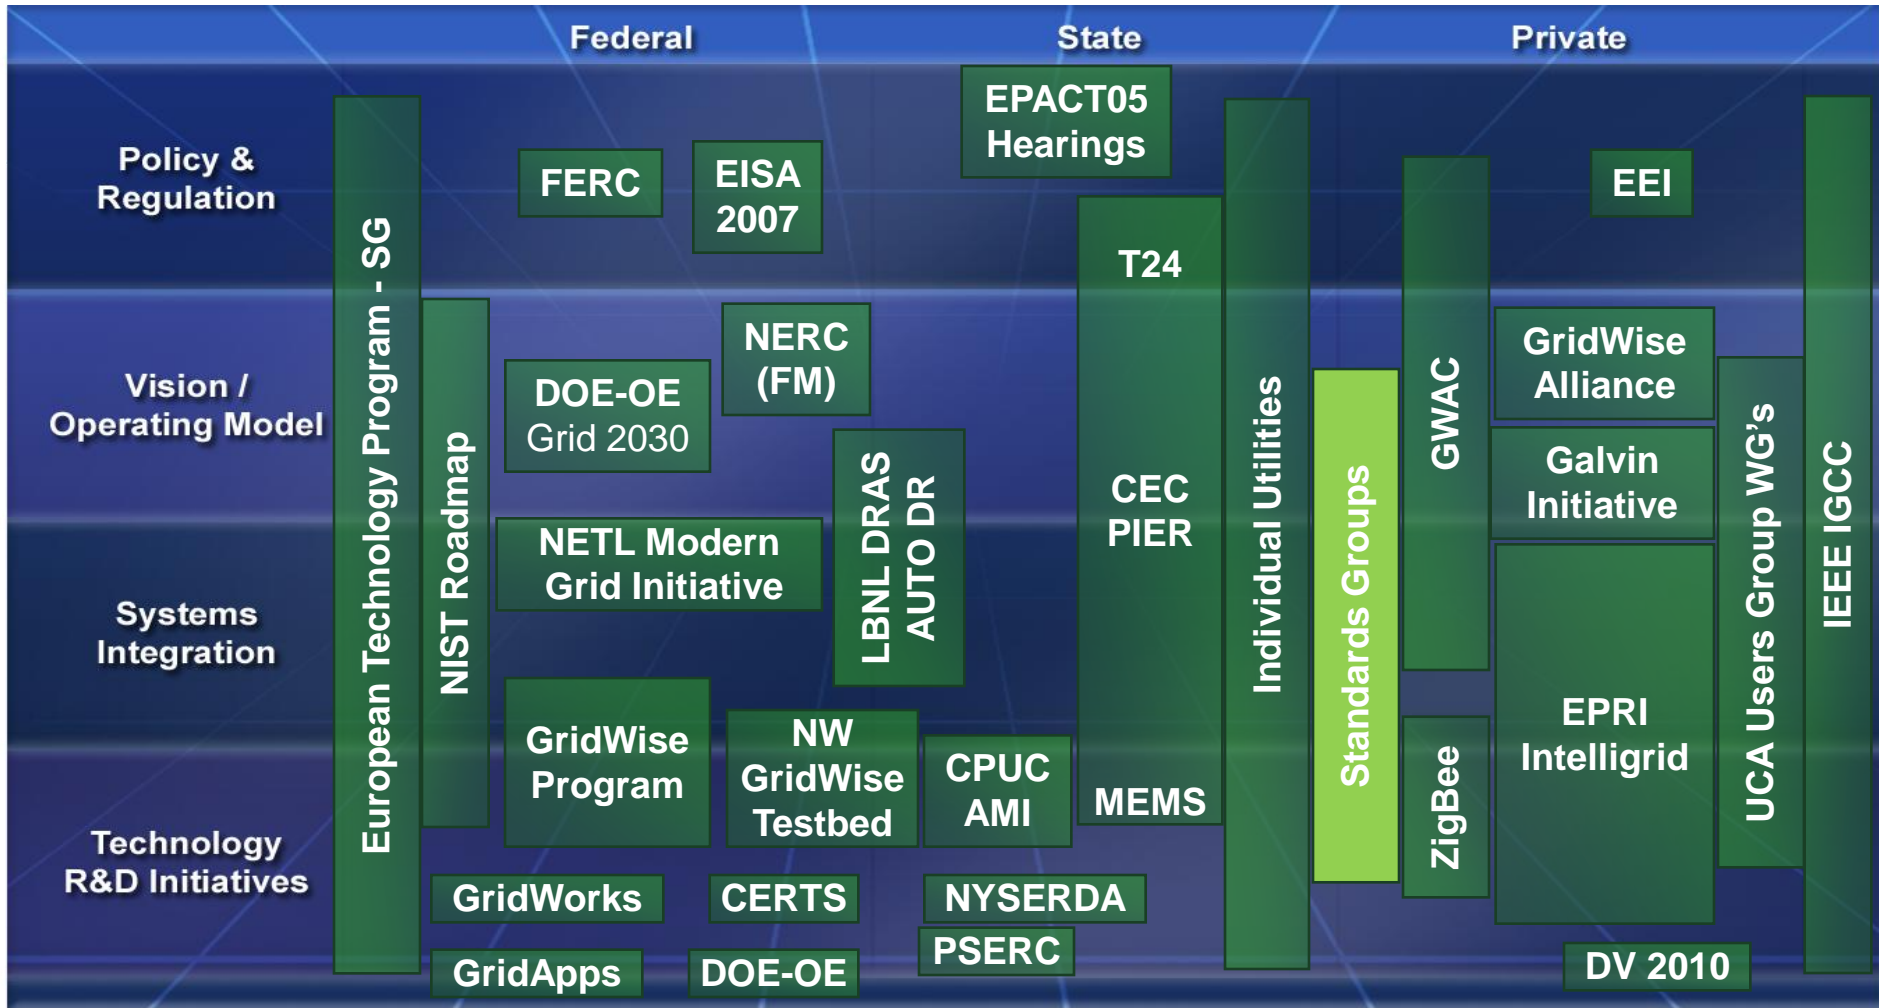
Federal

State

Private

Policy & Regulation

Vision / Operating Model

Systems Integration

Technology R&D Initiatives

European Technology Program - SG

NIST Roadmap

FERC

EISA 2007

EPACT05 Hearings

T24

CEC PIER

MEMS

NERC (FM)

DOE-OE Grid 2030

NETL Modern Grid Initiative

LBNL DRAS AUTO DR

GridWise Program

NW GridWise Testbed

CPUC AMI

GridWorks

CERTS

NYSERDA

PSERC

GridApps

DOE-OE

Individual Utilities

Standards Groups

GWAC

ZigBee

EEI

GridWise Alliance

Galvin Initiative

EPRI Intelligrid

UCA Users Group WG's

IEEE IGCC

DV 2010